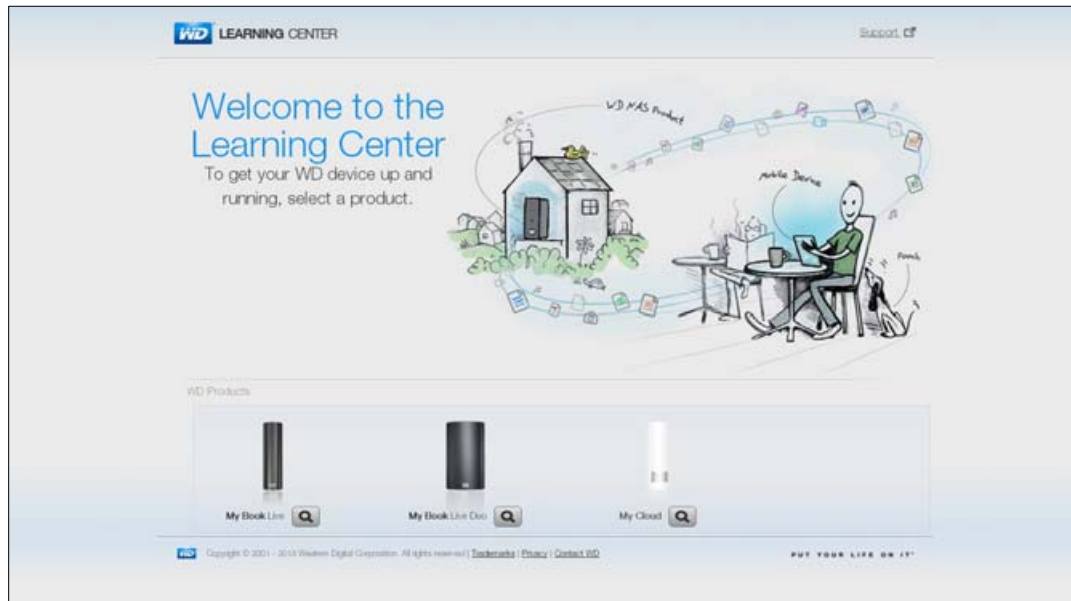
WD LEARNING CENTER

Support

Welcome to the Learning Center

To get your WD device up and running, select a product.

WD NAS Product

Mobile Device

Pooch

WD Products

My Book Live

My Book Live Duo

My Cloud

WD Copyright © 2001 - 2013 Western Digital Corporation. All rights reserved | Trademarks | Privacy | Contact WD

PUT YOUR LIFE ON IT™